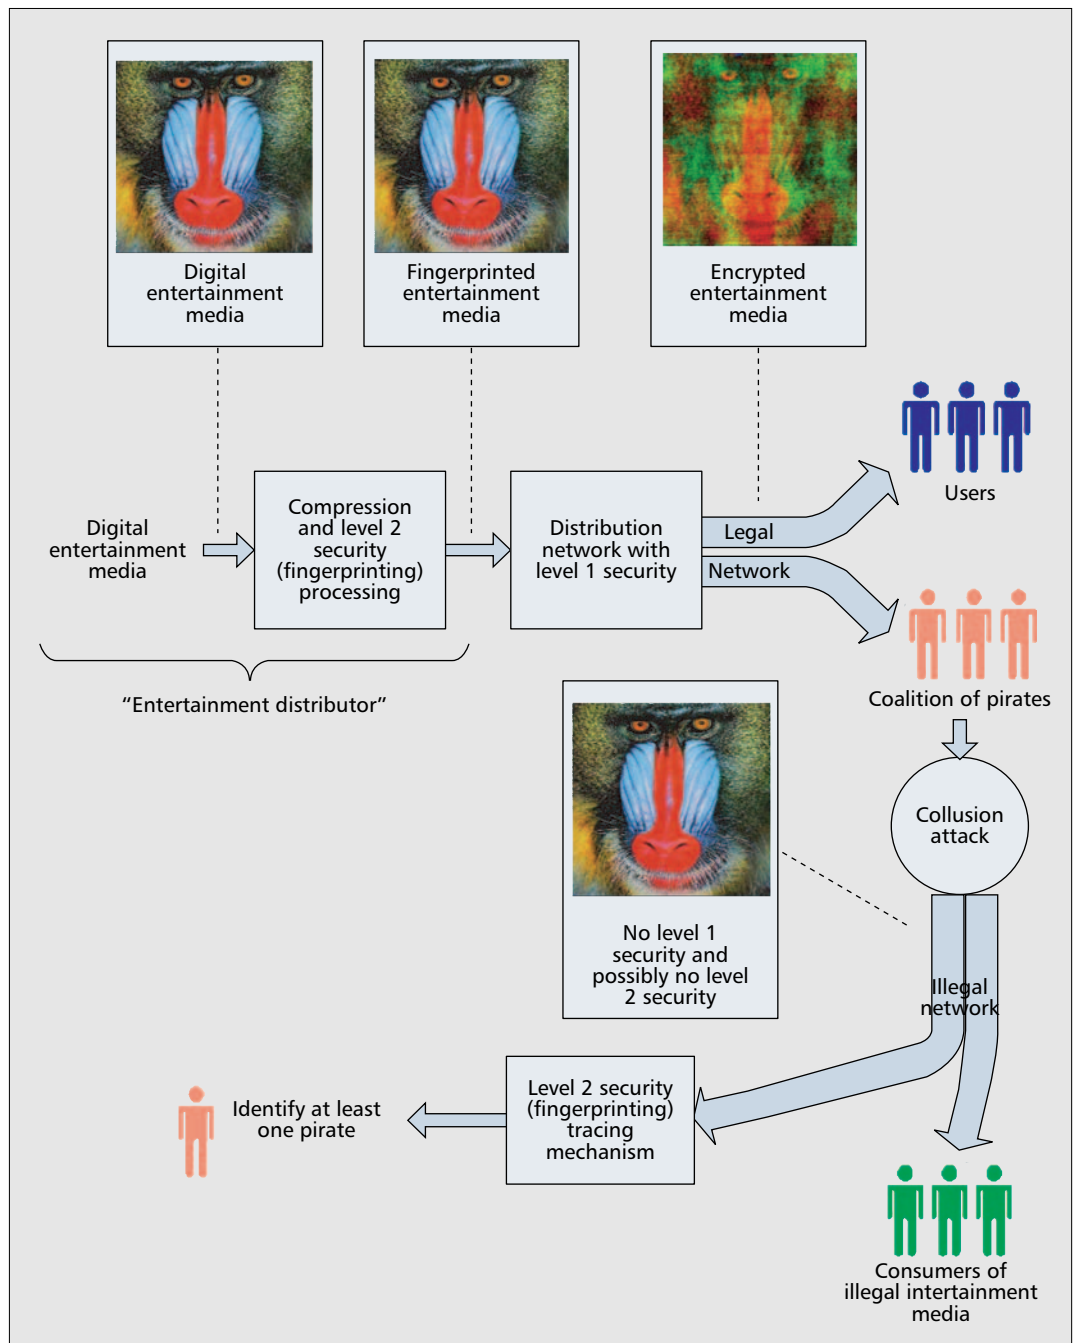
Digital entertainment media

Fingerprinted entertainment media

Encrypted entertainment media

Users

Digital entertainment media

Compression and level 2 security (fingerprinting) processing

Distribution network with level 1 security

Legal

Network

Coalition of pirates

"Entertainment distributor"

Collusion attack

No level 1 security and possibly no level 2 security

Illegal network

Identify at least one pirate

Level 2 security (fingerprinting) tracing mechanism

Consumers of illegal intertainment media